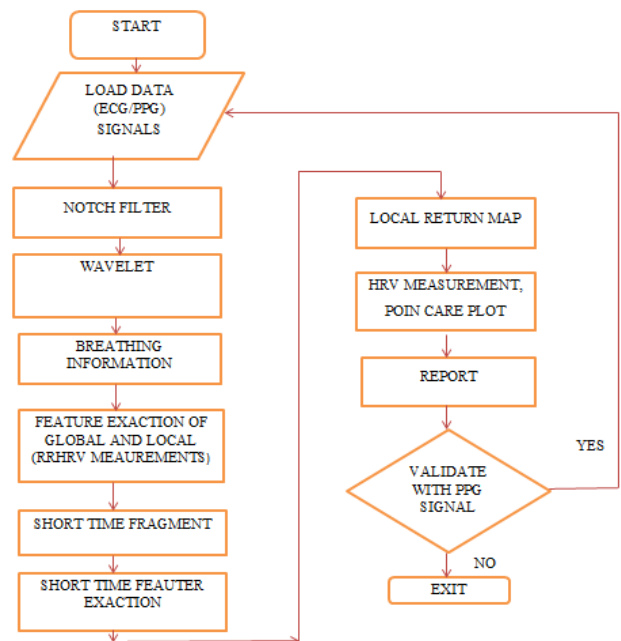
START

LOAD DATA (ECG/PPG) SIGNALS

NOTCH FILTER

WAVELET

BREATHING INFORMATION

FEATURE EXACTION OF GLOBAL AND LOCAL (RRHRV MEAUREMENTS)

SHORT TIME FRAGMENT

SHORT TIME FEAUTER EXACTION

LOCAL RETURN MAP

HRV MEASUREMENT, POIN CARE PLOT

REPORT

VALIDATE WITH PPG SIGNAL

YES

NO

EXIT